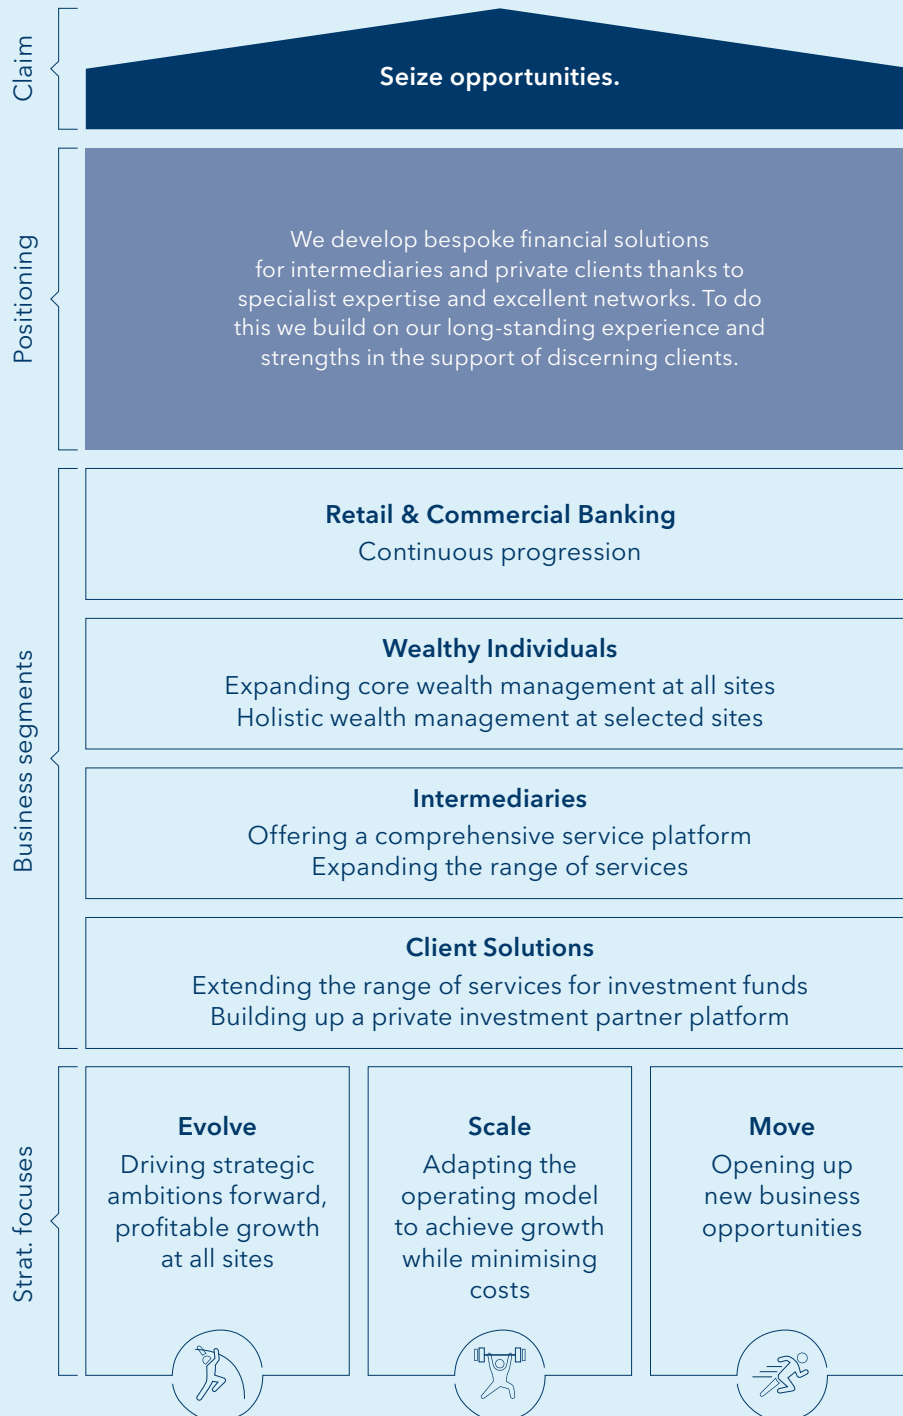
Claim

Seize opportunities.

Positioning

We develop bespoke financial solutions for intermediaries and private clients thanks to specialist expertise and excellent networks. To do this we build on our long-standing experience and strengths in the support of discerning clients.

Business segments

Retail & Commercial Banking
Continuous progression

Wealthy Individuals
Expanding core wealth management at all sites
Holistic wealth management at selected sites

Intermediaries
Offering a comprehensive service platform
Expanding the range of services

Client Solutions
Extending the range of services for investment funds
Building up a private investment partner platform

Strat. focuses

Evolve
Driving strategic ambitions forward, profitable growth at all sites

Scale
Adapting the operating model to achieve growth while minimising costs

Move
Opening up new business opportunities